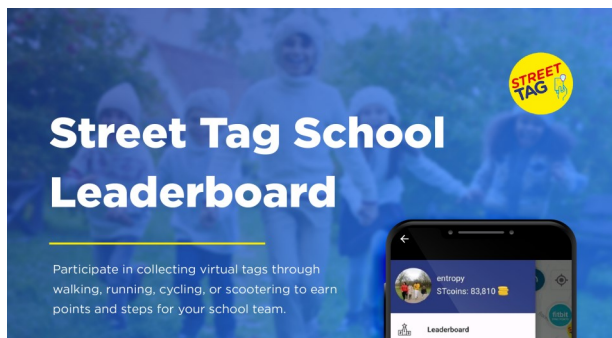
STREET TAG

Street Tag School Leaderboard

Participate in collecting virtual tags through walking, running, cycling, or scootering to earn points and steps for your school team.

entropy
STcoins: 83,810

Leaderboard